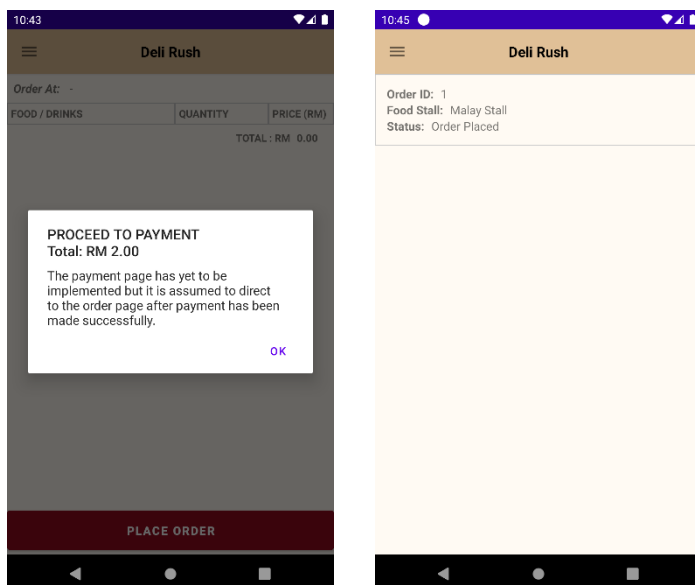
10:43

Deli Rush

Order At: -

| FOOD / DRINKS | QUANTITY | PRICE (RM) |
|---|---|---|

TOTAL : RM 0.00

PROCEED TO PAYMENT
Total: RM 2.00

The payment page has yet to be implemented but it is assumed to direct to the order page after payment has been made successfully.

OK

PLACE ORDER

10:45

Deli Rush

Order ID: 1
Food Stall: Malay Stall
Status: Order Placed